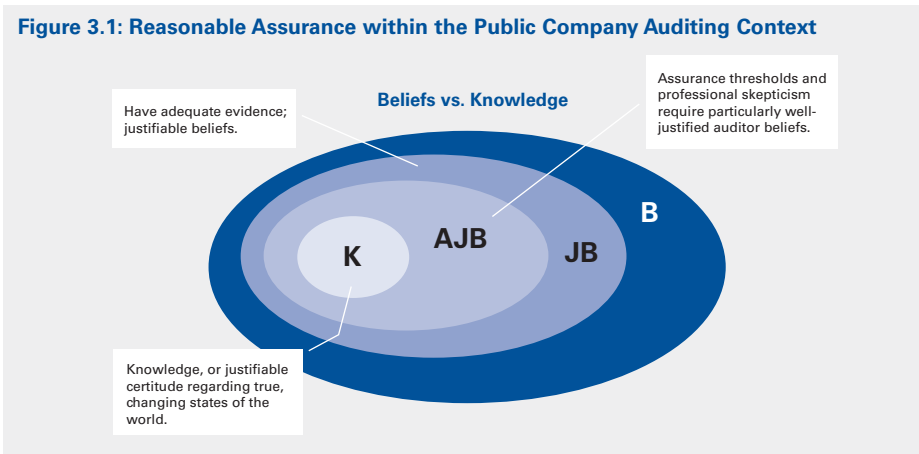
Figure 3.1: Reasonable Assurance within the Public Company Auditing Context

Have adequate evidence; justifiable beliefs.

Beliefs vs. Knowledge

Assurance thresholds and professional skepticism require particularly well-justified auditor beliefs.

B

K

AJB

JB

Knowledge, or justifiable certitude regarding true, changing states of the world.